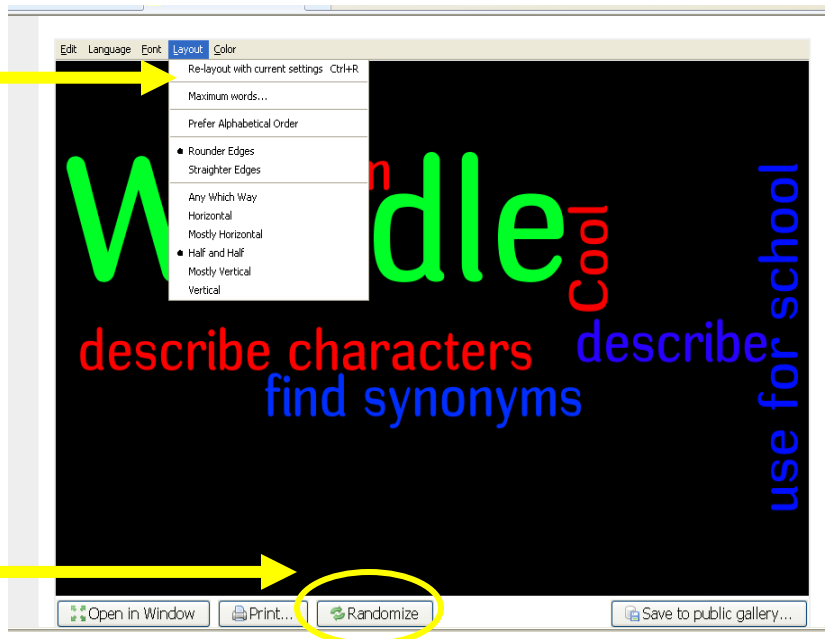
Edit Language Font Layout Color

Re-layout with current settings Ctrl+R
Maximum words...
Prefer Alphabetical Order
Rounder Edges
Straighter Edges
Any Which Way
Horizontal
Mostly Horizontal
Half and Half
Mostly Vertical
Vertical

W dle
n
Cool
use for school
describe characters
describe
find synonyms

Open in Window
Print...
Randomize
Save to public gallery...